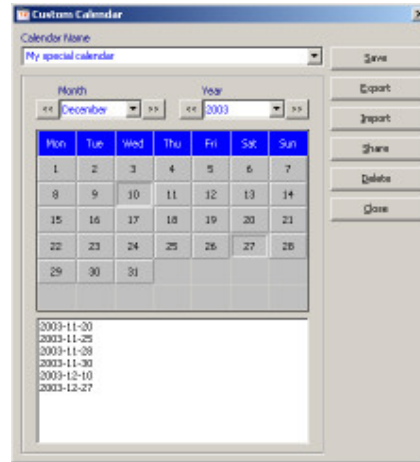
Custom Calendar

Calendar Name

My special calendar

Save

Export

Import

Share

Delete

Close

Month

<< December >>

Year

<< 2003 >>

| Mon | Tue | Wed | Thu | Fri | Sat | Sun |
|---|---|---|---|---|---|---|
| 1 | 2 | 3 | 4 | 5 | 6 | 7 |
| 8 | 9 | 10 | 11 | 12 | 13 | 14 |
| 15 | 16 | 17 | 18 | 19 | 20 | 21 |
| 22 | 23 | 24 | 25 | 26 | 27 | 28 |
| 29 | 30 | 31 | | | | |

2003-11-20
2003-11-25
2003-11-28
2003-11-30
2003-12-10
2003-12-27